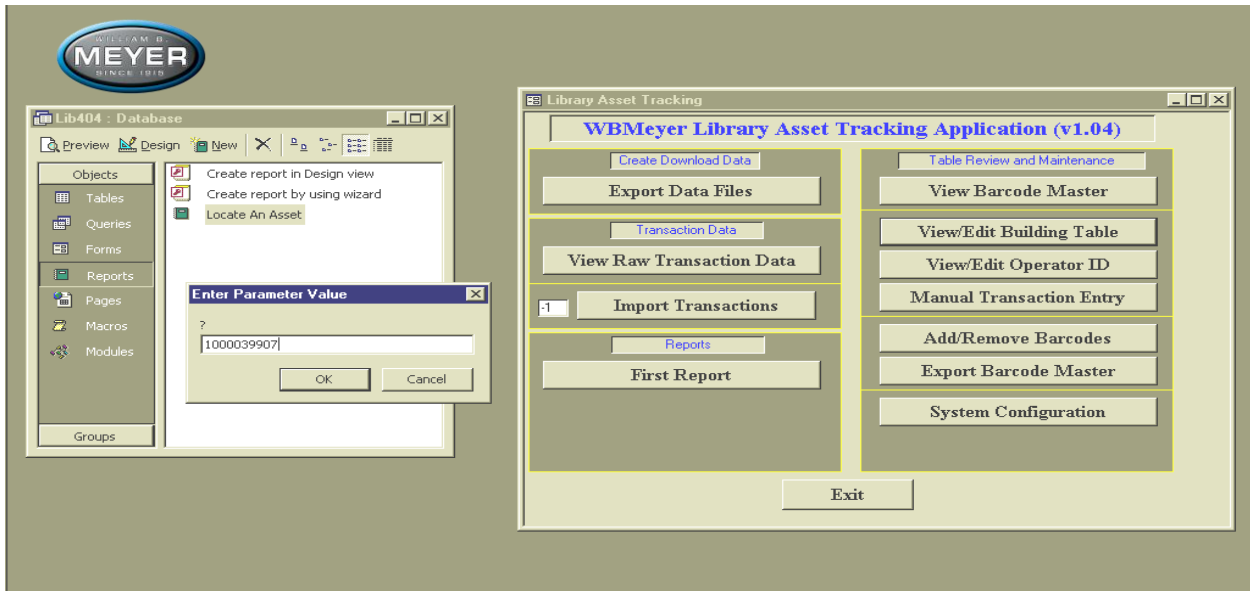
WILLIAM B.
MEYER
SINCE 1915

Lib404 : Database

Preview Design New

Objects
Tables
Queries
Forms
Reports
Pages
Macros
Modules
Groups

Create report in Design view
Create report by using wizard
Locate An Asset

Enter Parameter Value
?
1000039907
OK
Cancel

Library Asset Tracking

WBMeyer Library Asset Tracking Application (v1.04)

Create Download Data
Export Data Files

Transaction Data
View Raw Transaction Data
-1
Import Transactions

Reports
First Report

Table Review and Maintenance
View Barcode Master
View/Edit Building Table
View/Edit Operator ID
Manual Transaction Entry
Add/Remove Barcodes
Export Barcode Master
System Configuration

Exit